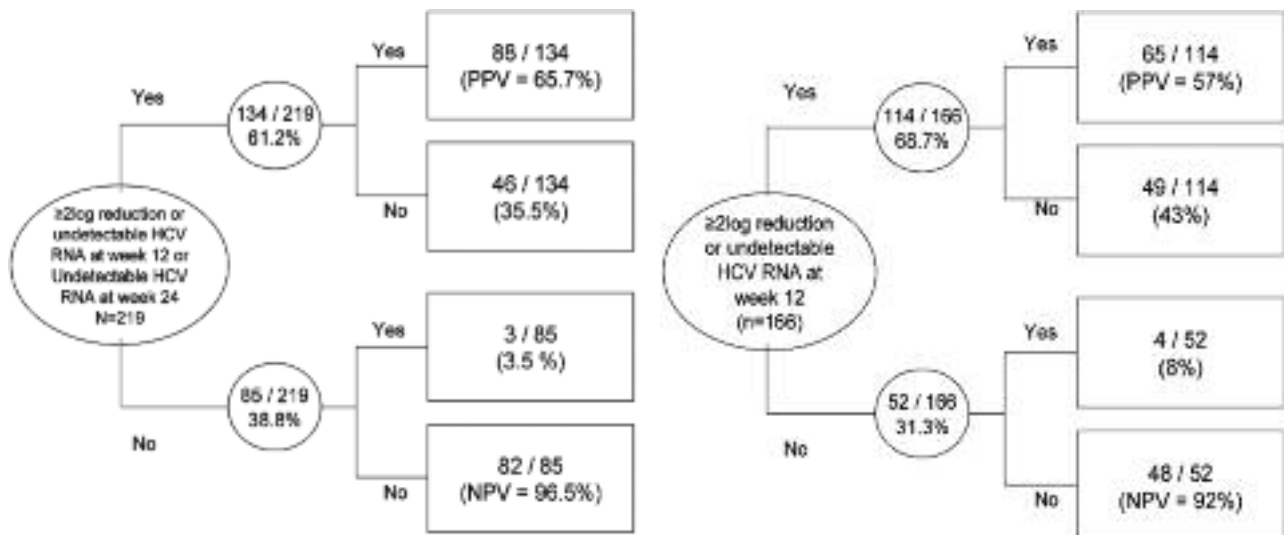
≥2log reduction or undetectable HCV RNA at week 12 or Undetectable HCV RNA at week 24
N=219

Yes

134 / 219
61.2%

Yes

88 / 134
(PPV = 65.7%)

No

46 / 134
(35.5%)

No

85 / 219
38.8%

Yes

3 / 85
(3.5 %)

No

82 / 85
(NPV = 96.5%)

≥2log reduction or undetectable HCV RNA at week 12
(n=166)

Yes

114 / 166
68.7%

Yes

65 / 114
(PPV = 57%)

No

49 / 114
(43%)

No

52 / 166
31.3%

Yes

4 / 52
(8%)

No

48 / 52
(NPV = 92%)